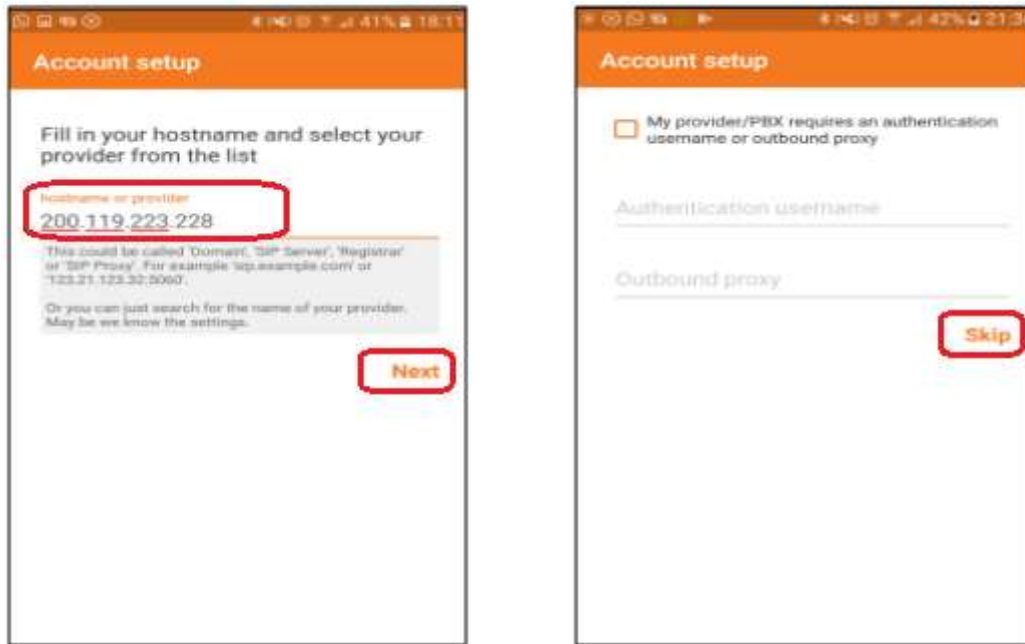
41% 18:11

Account setup

Fill in your hostname and select your provider from the list

hostname or provider

200.119.223.228

This could be called 'Domain', 'SIP Server', 'Registrar' or 'SIP Proxy'. For example 'sip.example.com' or '123.21.123.32:5060'.

Or you can just search for the name of your provider. May be we know the settings.

Next

42% 21:3

Account setup

My provider/PBX requires an authentication username or outbound proxy

Authentication username

Outbound proxy

Skip